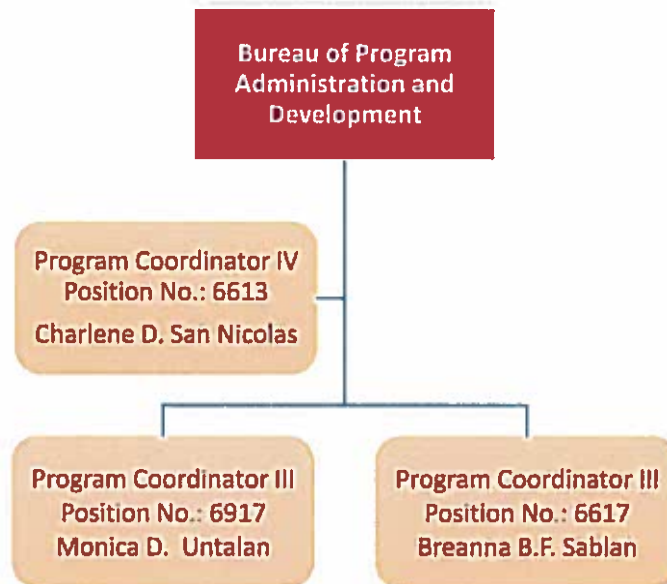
Bureau of Program Administration and Development

Program Coordinator IV
Position No.: 6613
Charlene D. San Nicolas

Program Coordinator III
Position No.: 6917
Monica D. Untalan

Program Coordinator III
Position No.: 6617
Breanna B.F. Sablan